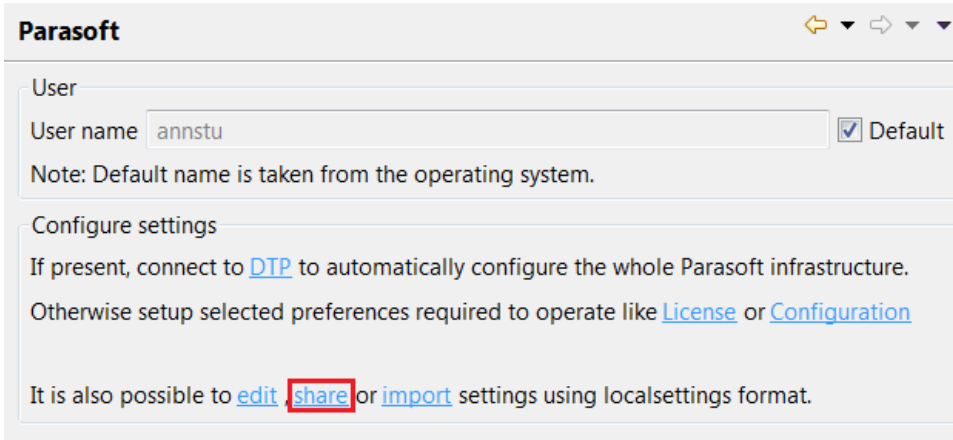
Parasoft

User

User name annstu

Default

Note: Default name is taken from the operating system.

Configure settings

If present, connect to DTP to automatically configure the whole Parasoft infrastructure.

Otherwise setup selected preferences required to operate like License or Configuration

It is also possible to edit , share or import settings using localsettings format.